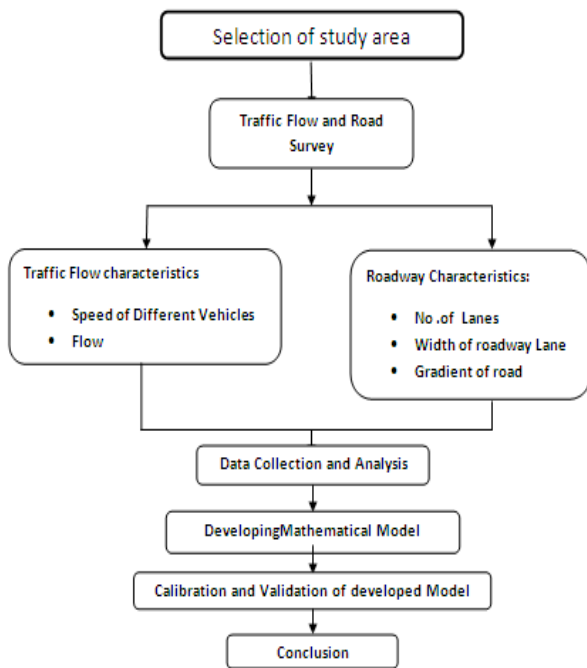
Selection of study area

Traffic Flow and Road Survey

Traffic Flow characteristics

- Speed of Different Vehicles
- Flow

Roadway Characteristics:

- No .of Lanes
- Width of roadway Lane
- Gradient of road

Data Collection and Analysis

DevelopingMathematical Model

Calibration and Validation of developed Model

Conclusion